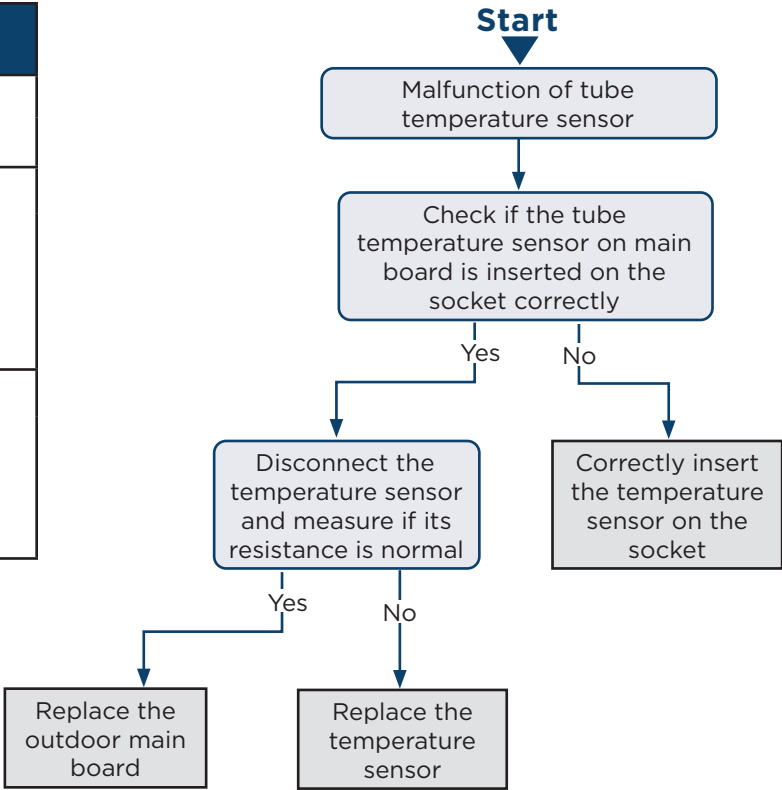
Start

Malfunction of tube temperature sensor

Check if the tube temperature sensor on main board is inserted on the socket correctly

Yes

No

Disconnect the temperature sensor and measure if its resistance is normal

Correctly insert the temperature sensor on the socket

Yes

No

Replace the outdoor main board

Replace the temperature sensor